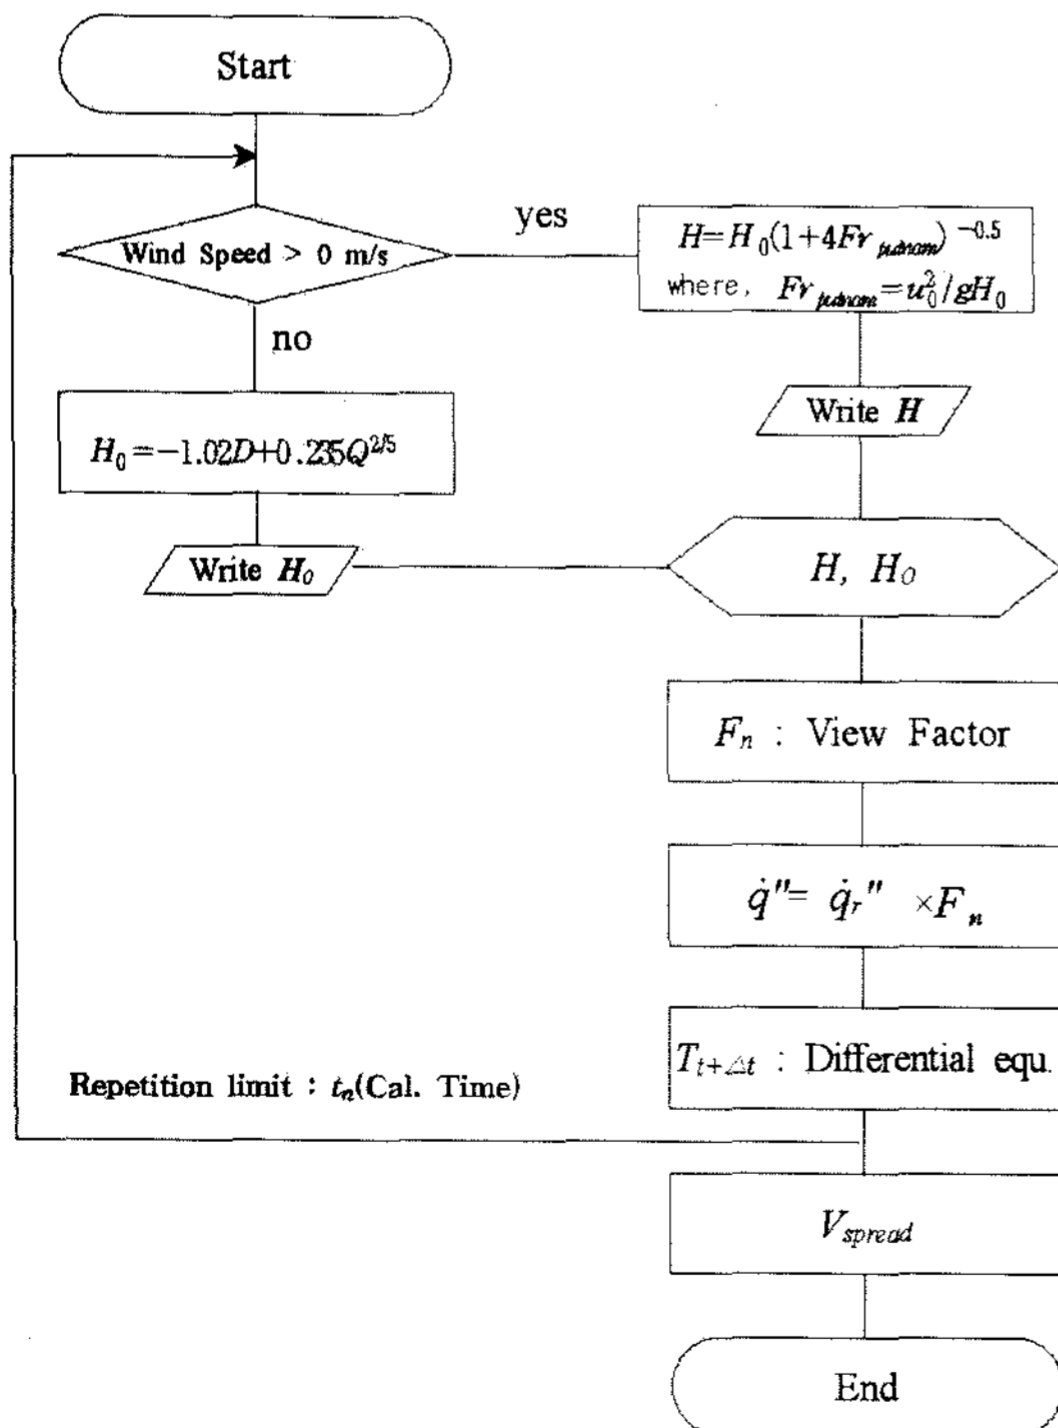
Start

Wind Speed > 0 m/s

yes

$H = H_0(1+4Fr_{putnam})^{-0.5}$
where, $Fr_{putnam} = u_0^2/gH_0$

no

$H_0 = -1.02D + 0.235Q^{2/5}$

Write $H$

Write $H_0$

$H, H_0$

$F_n$ : View Factor

$\dot{q}'' = \dot{q}_r'' \times F_n$

Repetition limit : $t_n$(Cal. Time)

$T_{t+\Delta t}$ : Differential equ.

$V_{spread}$

End